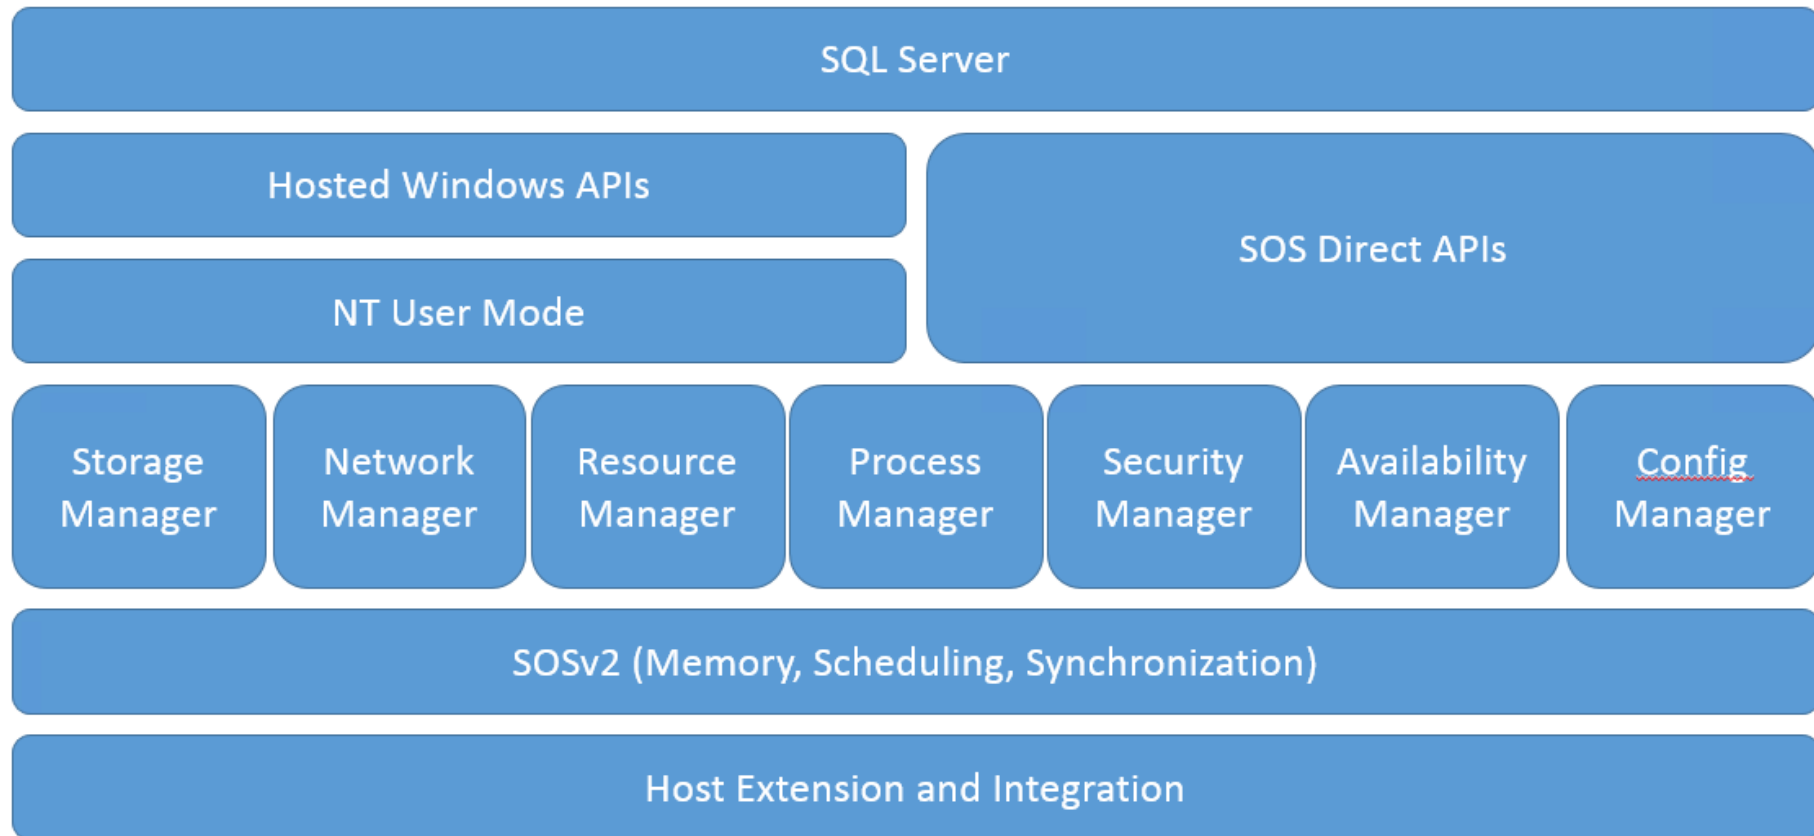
SQL Server

Hosted Windows APIs

NT User Mode

SOS Direct APIs

Storage Manager

Network Manager

Resource Manager

Process Manager

Security Manager

Availability Manager

Config Manager

SOSv2 (Memory, Scheduling, Synchronization)

Host Extension and Integration